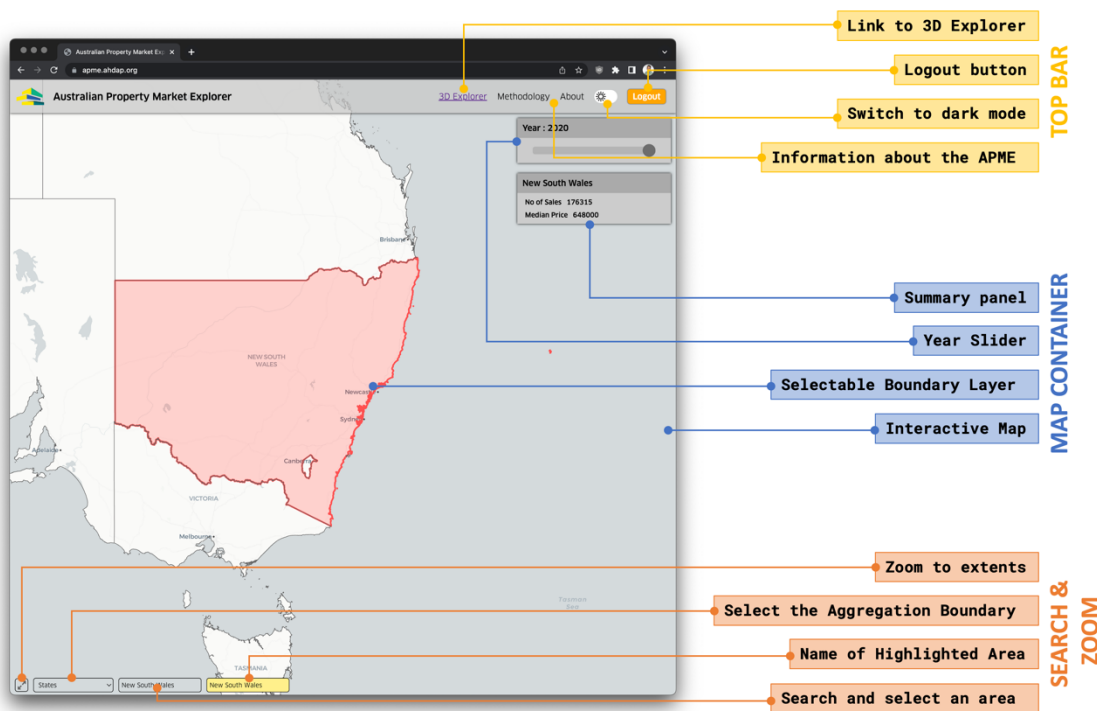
Australian Property Market Expl ×

apme.ahdap.org

Australian Property Market Explorer

3D Explorer Methodology About Logout

Year : 2020

New South Wales

No of Sales 176315

Median Price 648000

Brisbane

NEW SOUTH WALES

Newcastle

Sydney

Canberra

Adelaide

VICTORIA

Melbourne

Tasman Sea

TASMANIA

States

New South Wales

New South Wales

Link to 3D Explorer

Logout button

Switch to dark mode

Information about the APME

TOP BAR

Summary panel

Year Slider

Selectable Boundary Layer

Interactive Map

MAP CONTAINER

Zoom to extents

Select the Aggregation Boundary

Name of Highlighted Area

Search and select an area

SEARCH & ZOOM